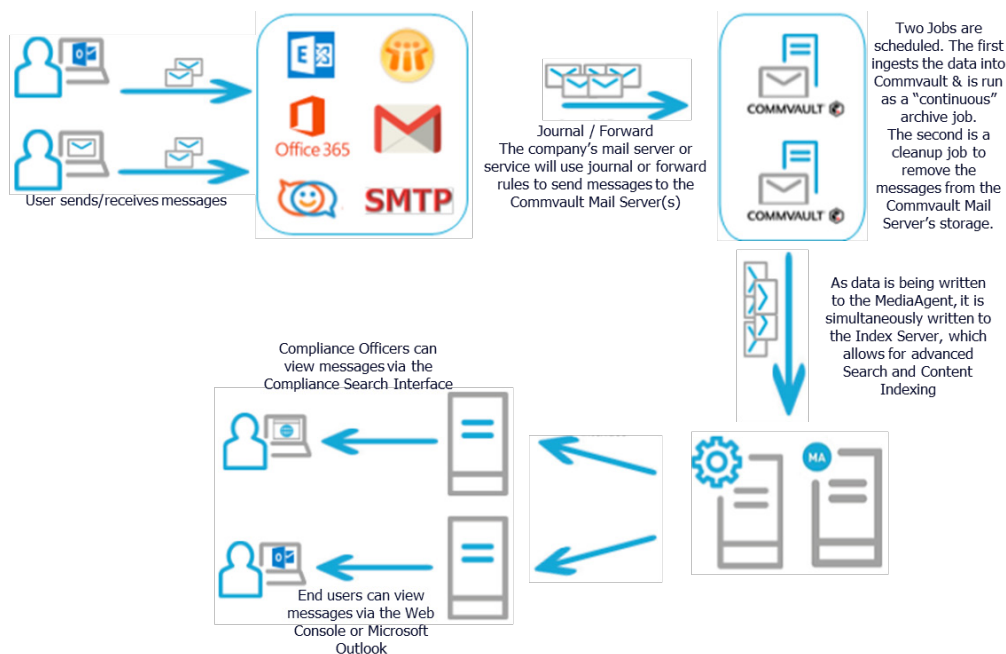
User sends/receives messages

Office 365

SMTP

Journal / Forward
The company's mail server or service will use journal or forward rules to send messages to the Commvault Mail Server(s)

COMMVAULT

COMMVAULT

Two Jobs are scheduled. The first ingests the data into Commvault & is run as a "continuous" archive job. The second is a cleanup job to remove the messages from the Commvault Mail Server's storage.

As data is being written to the MediaAgent, it is simultaneously written to the Index Server, which allows for advanced Search and Content Indexing

MA

Compliance Officers can view messages via the Compliance Search Interface

End users can view messages via the Web Console or Microsoft Outlook